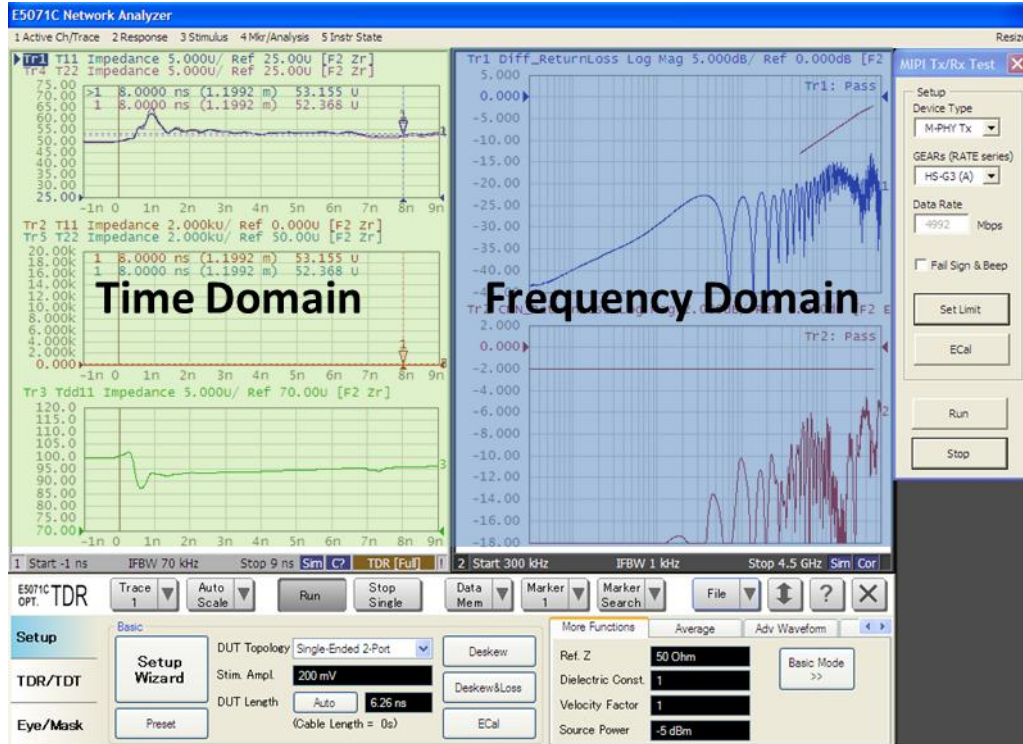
E5071C Network Analyzer

1 Active Ch/Trace 2 Response 3 Stimulus 4 Mkr/Analysis 5 Instr State

Resiz

Tr1 T11 Impedance 5.000U/ Ref 25.00U [F2 Zr]
Tr4 T22 Impedance 5.000U/ Ref 25.00U [F2 Zr]

75.00
70.00
65.00
60.00
55.00
50.00
45.00
40.00
35.00
30.00
25.00

>1 8.0000 ns (1.1992 m) 53.155 U
8.0000 ns (1.1992 m) 52.368 U

-1n 0 1n 2n 3n 4n 5n 6n 7n 8n 9n

Tr2 T11 Impedance 2.000kU/ Ref 0.000U [F2 Zr]
Tr5 T22 Impedance 2.000kU/ Ref 50.00U [F2 Zr]

20.00k
18.00k
16.00k
14.00k
12.00k
10.00k
8.000k
6.000k
4.000k
2.000k
0.000

1 8.0000 ns (1.1992 m) 53.155 U
1 8.0000 ns (1.1992 m) 52.368 U

Time Domain

-1n 0 1n 2n 3n 4n 5n 6n 7n 8n 9n

Tr3 Tdd11 Impedance 5.000U/ Ref 70.00U [F2 Zr]

120.0
115.0
110.0
105.0
100.0
95.00
90.00
85.00
80.00
75.00
70.00

-1n 0 1n 2n 3n 4n 5n 6n 7n 8n 9n

1 Start -1 ns IFBW 70 kHz Stop 9 ns Sim C? TDR [Full]

Tr1 Diff_ReturnLoss Log Mag 5.000dB/ Ref 0.000dB [F2

5.000
0.000
-5.000
-10.00
-15.00
-20.00
-25.00
-30.00
-35.00
-40.00

Tr1: Pass

Frequency Domain

2.000
0.000
-2.000
-4.000
-6.000
-8.000
-10.00
-12.00
-14.00
-16.00
-18.00

Tr2: Pass

2 Start 300 kHz IFBW 1 kHz Stop 4.5 GHz Sim Cor

MIPI Tx/Rx Test
Setup
Device Type
M-PHY Tx
GEARs (RATE series)
HS-G3 (A)
Data Rate
4992 Mbps
Fail Sign & Beep
Set Limit
ECal
Run
Stop

E5071C OPT. TDR
Trace 1
Auto Scale
Run
Stop Single
Data Mem
Marker 1
Marker Search
File
?

Setup
TDR/TDT
Eye/Mask
Basic
Setup Wizard
Preset
DUT Topology Single-Ended 2-Port
Stim. Ampl. 200 mV
DUT Length Auto 6.26 ns
(Cable Length = 0s)
Deskew
Deskew&Loss
ECal
More Functions
Average
Adv Waveform
Ref. Z 50 Ohm
Dielectric Const. 1
Velocity Factor 1
Source Power -5 dBm
Basic Mode >>